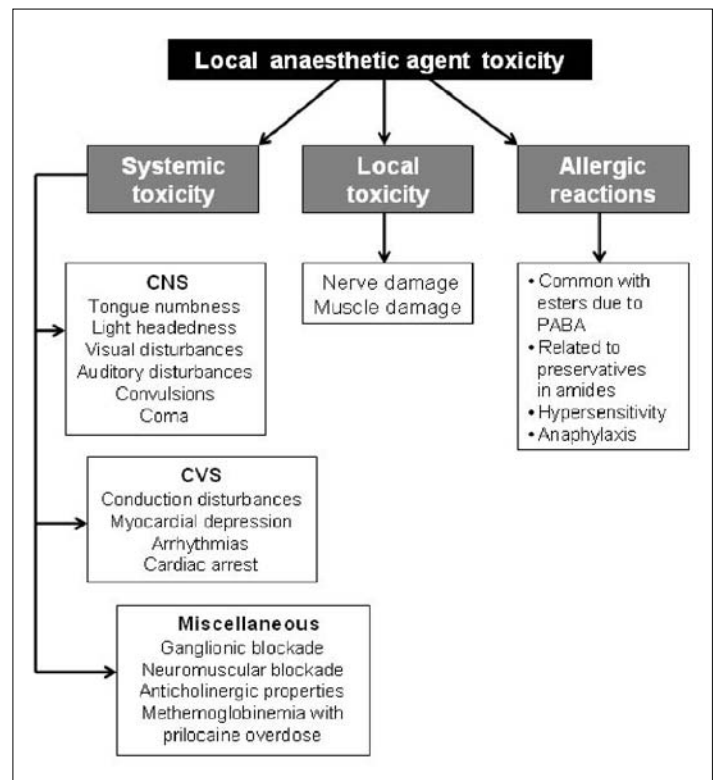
Local anaesthetic agent toxicity

Systemic toxicity

Local toxicity

Allergic reactions

CNS
Tongue numbness
Light headedness
Visual disturbances
Auditory disturbances
Convulsions
Coma

Nerve damage
Muscle damage

• Common with esters due to PABA
• Related to preservatives in amides
• Hypersensitivity
• Anaphylaxis

CVS
Conduction disturbances
Myocardial depression
Arrhythmias
Cardiac arrest

Miscellaneous
Ganglionic blockade
Neuromuscular blockade
Anticholinergic properties
Methemoglobinemia with prilocaine overdose